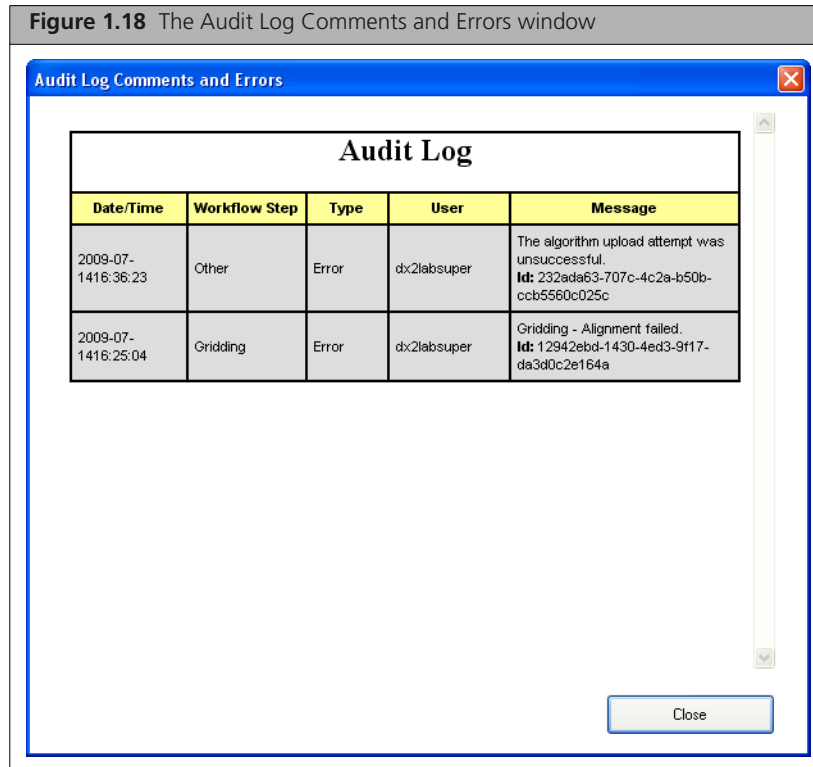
**Figure 1.18** The Audit Log Comments and Errors window

Audit Log Comments and Errors

Audit Log

| Date/Time | Workflow Step | Type | User | Message |
|---|---|---|---|---|
| 2009-07-1416:36:23 | Other | Error | dx2labsuper | The algorithm upload attempt was unsuccessful. **Id:** 232ada63-707c-4c2a-b50b-ccb5560c025c |
| 2009-07-1416:25:04 | Gridding | Error | dx2labsuper | Gridding - Alignment failed. **Id:** 12942ebd-1430-4ed3-9f17-da3d0c2e164a |

Close